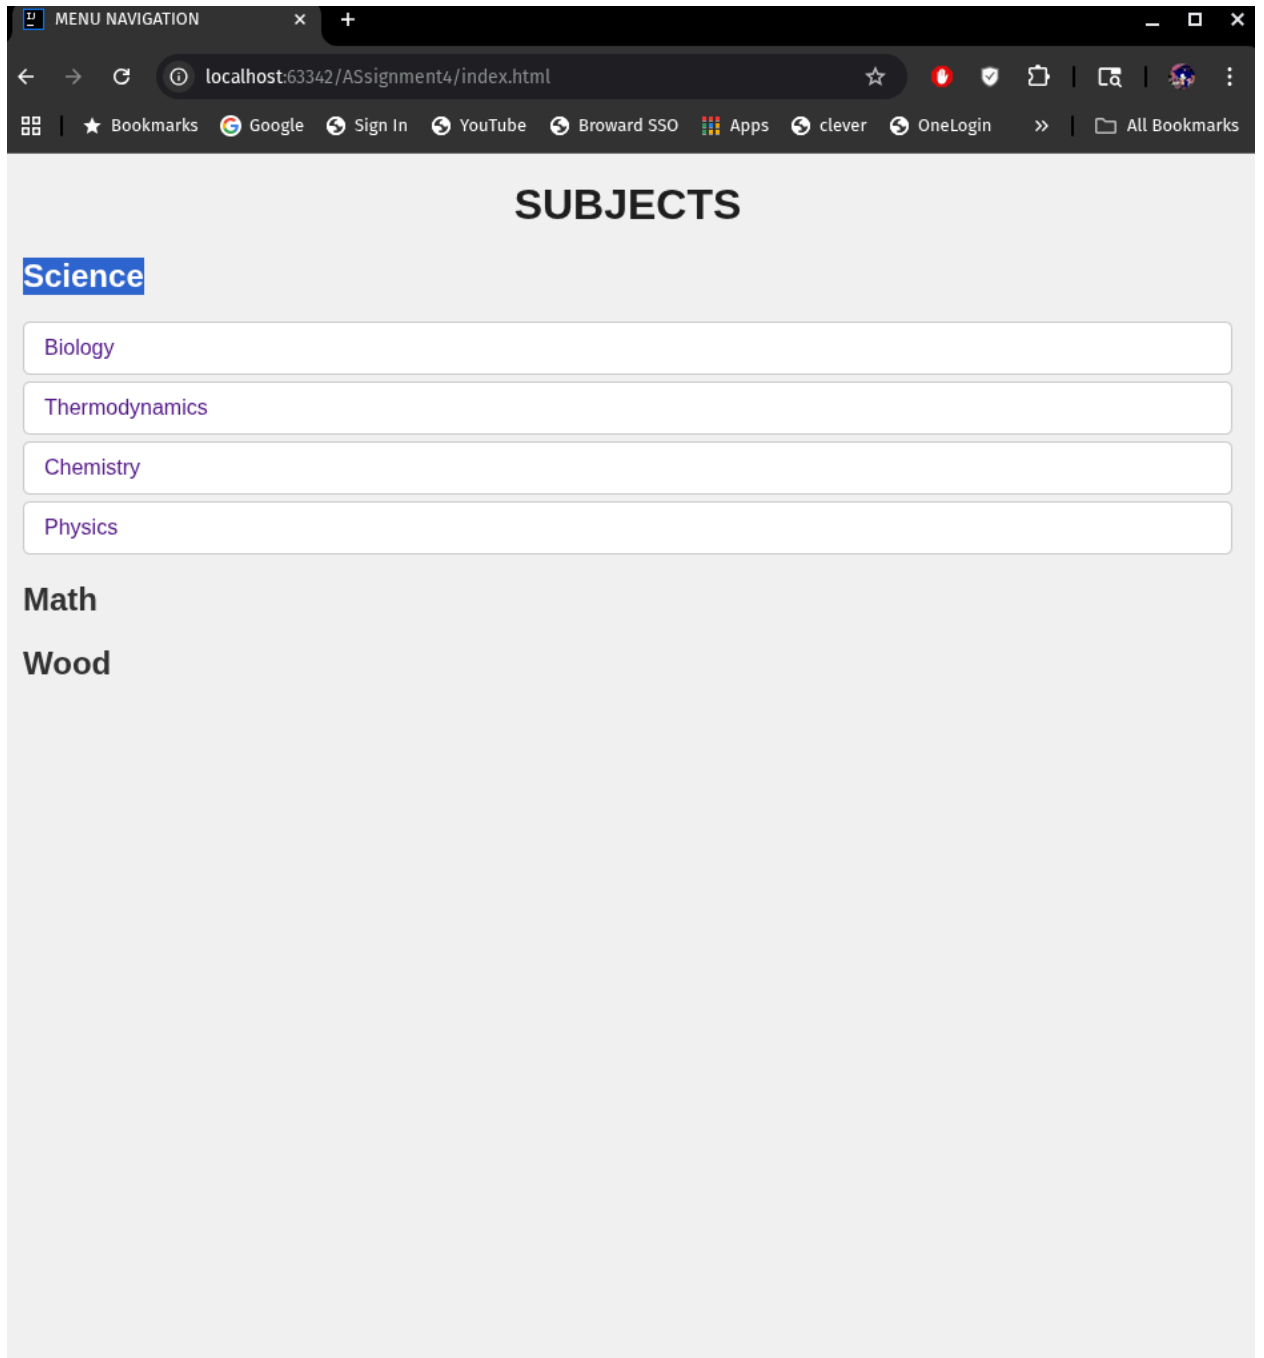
MENU NAVIGATION

localhost:63342/ASsignment4/index.html

Bookmarks Google Sign In YouTube Broward SSO Apps clever OneLogin » All Bookmarks

SUBJECTS

Science

Biology

Thermodynamics

Chemistry

Physics

Math

Wood